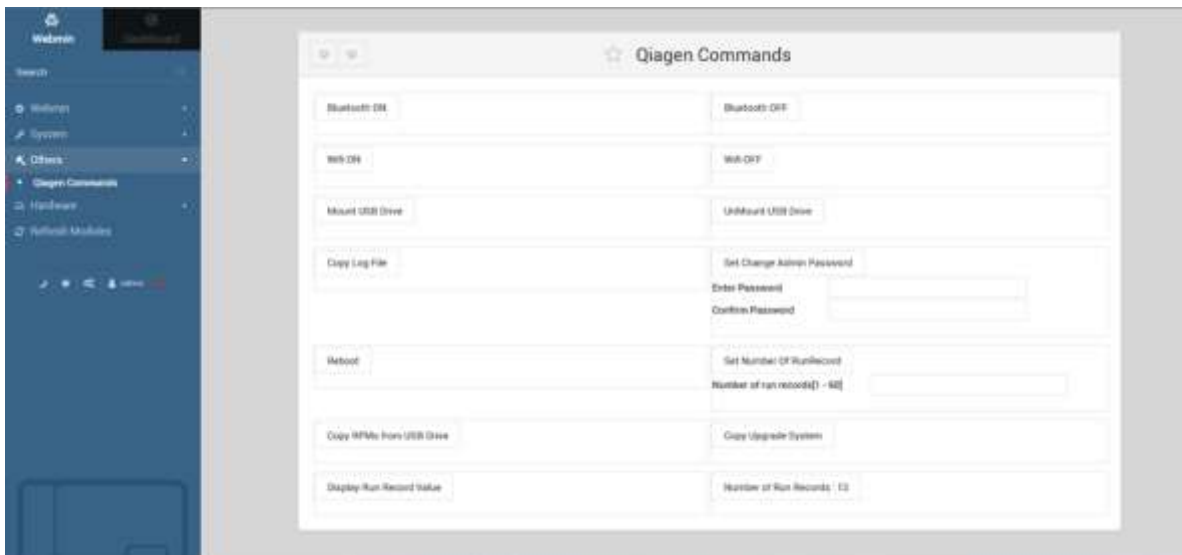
Webmin
Dashboard
Search
Webmin
System
Others
Qiagen Commands
Hardware
Refresh Modules
admin

Qiagen Commands

Bluetooth ON
Bluetooth OFF
Wifi ON
Wifi OFF
Mount USB Drive
UnMount USB Drive
Copy Log File
Set Change Admin Password
Enter Password
Confirm Password
Reboot
Set Number Of RunRecord
Number of run records[1 - 60]
Copy RPMs from USB Drive
Copy Upgrade System
Display Run Record Value
Number of Run Records : 13